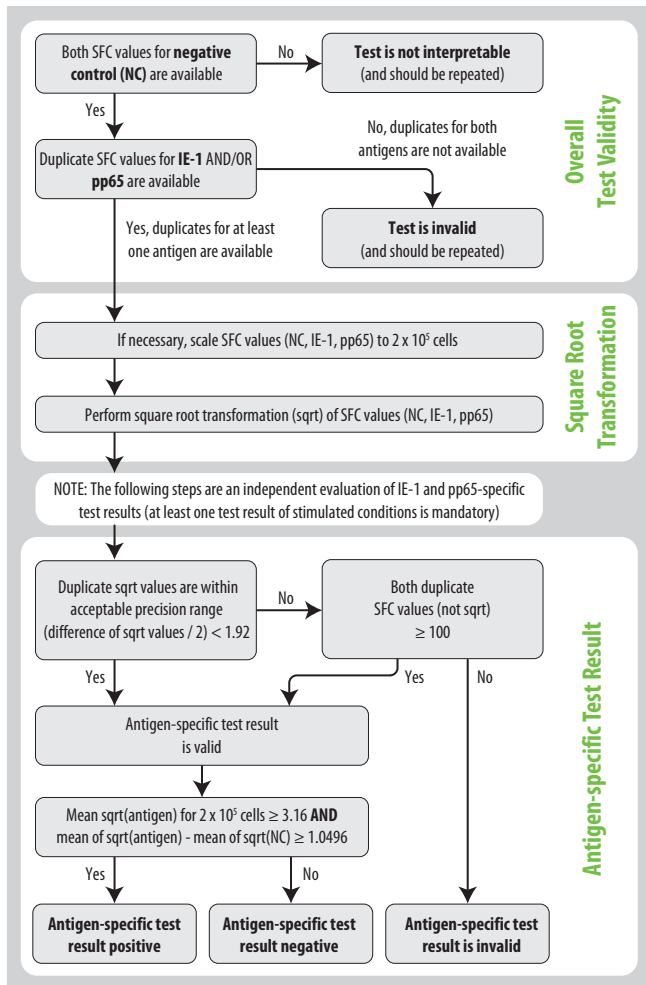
Both SFC values for **negative control (NC)** are available

No

**Test is not interpretable** (and should be repeated)

Yes

Overall Test Validity

Duplicate SFC values for **IE-1** AND/OR **pp65** are available

No, duplicates for both antigens are not available

Yes, duplicates for at least one antigen are available

**Test is invalid** (and should be repeated)

If necessary, scale SFC values (NC, IE-1, pp65) to 2 x $10^5$ cells

Square Root Transformation

Perform square root transformation (sqrt) of SFC values (NC, IE-1, pp65)

NOTE: The following steps are an independent evaluation of IE-1 and pp65-specific test results (at least one test result of stimulated conditions is mandatory)

Duplicate sqrt values are within acceptable precision range (difference of sqrt values / 2) < 1.92

No

Both duplicate SFC values (not sqrt) ≥ 100

Antigen-specific Test Result

Yes

Yes

No

Antigen-specific test result is valid

Mean sqrt(antigen) for 2 x $10^5$ cells ≥ 3.16 **AND** mean of sqrt(antigen) - mean of sqrt(NC) ≥ 1.0496

Yes

No

**Antigen-specific test result positive**

**Antigen-specific test result negative**

**Antigen-specific test result is invalid**